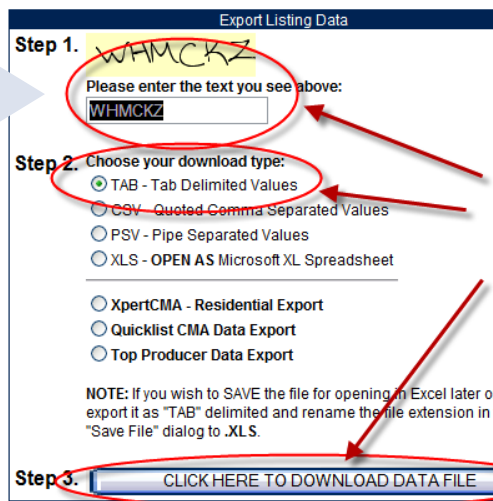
Export Listing Data

Step 1. WHMCKZ

Please enter the text you see above:

WHMCKZ

Step 2. Choose your download type:

TAB - Tab Delimited Values

CSV - Quoted Comma Separated Values

PSV - Pipe Separated Values

XLS - OPEN AS Microsoft XL Spreadsheet

XpertCMA - Residential Export

Quicklist CMA Data Export

Top Producer Data Export

NOTE: If you wish to SAVE the file for opening in Excel later o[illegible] export it as "TAB" delimited and rename the file extension in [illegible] "Save File" dialog to .XLS.

Step 3. CLICK HERE TO DOWNLOAD DATA FILE